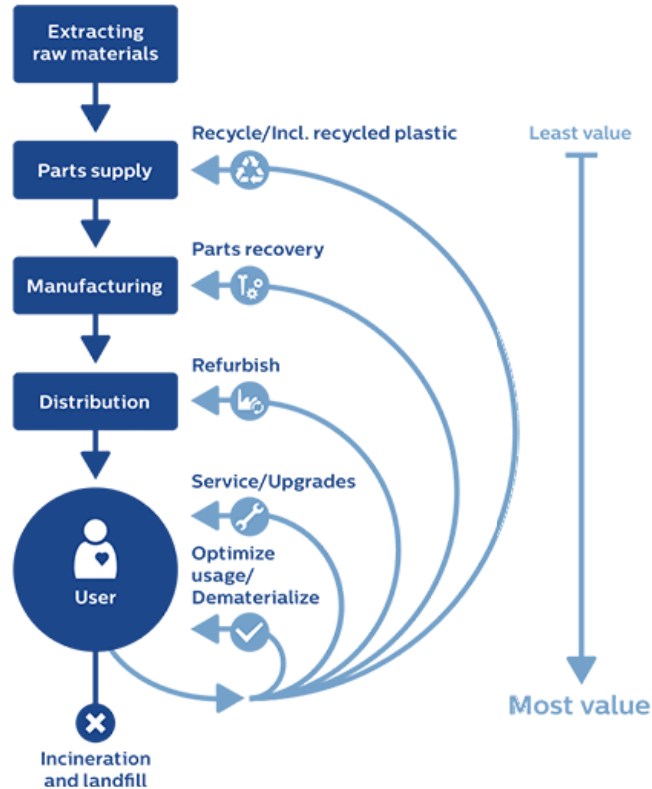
Extracting raw materials

Parts supply

Manufacturing

Distribution

User

Incineration and landfill

Recycle/Incl. recycled plastic

Parts recovery

Refurbish

Service/Upgrades

Optimize usage/ Dematerialize

Least value

Most value